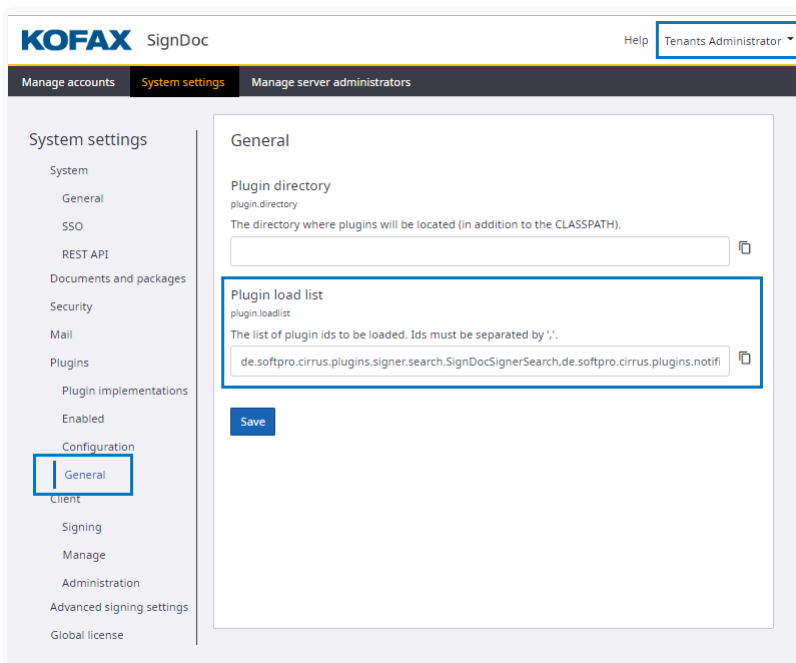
KOFAX SignDoc

Help Tenants Administrator

Manage accounts System settings Manage server administrators

System settings

System

General

SSO

REST API

Documents and packages

Security

Mail

Plugins

Plugin implementations

Enabled

Configuration

General

Client

Signing

Manage

Administration

Advanced signing settings

Global license

General

Plugin directory

plugin.directory

The directory where plugins will be located (in addition to the CLASSPATH).

Plugin load list

plugin.loadlist

The list of plugin ids to be loaded. Ids must be separated by ','.

de.softpro.cirrus.plugins.signer.search.SignDocSignerSearch,de.softpro.cirrus.plugins.notifi

Save